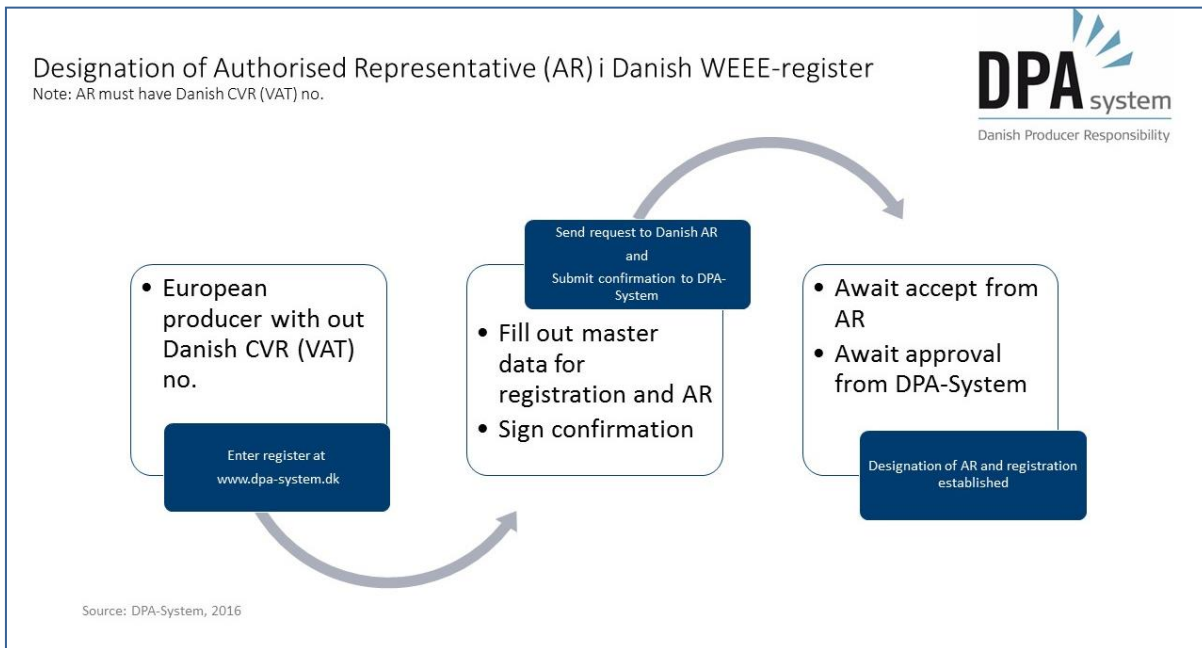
Designation of Authorised Representative (AR) i Danish WEEE-register
Note: AR must have Danish CVR (VAT) no.

DPA system
Danish Producer Responsibility

• European producer with out Danish CVR (VAT) no.

Enter register at www.dpa-system.dk

Send request to Danish AR
and
Submit confirmation to DPA-System

• Fill out master data for registration and AR
• Sign confirmation

• Await accept from AR
• Await approval from DPA-System

Designation of AR and registration established

Source: DPA-System, 2016